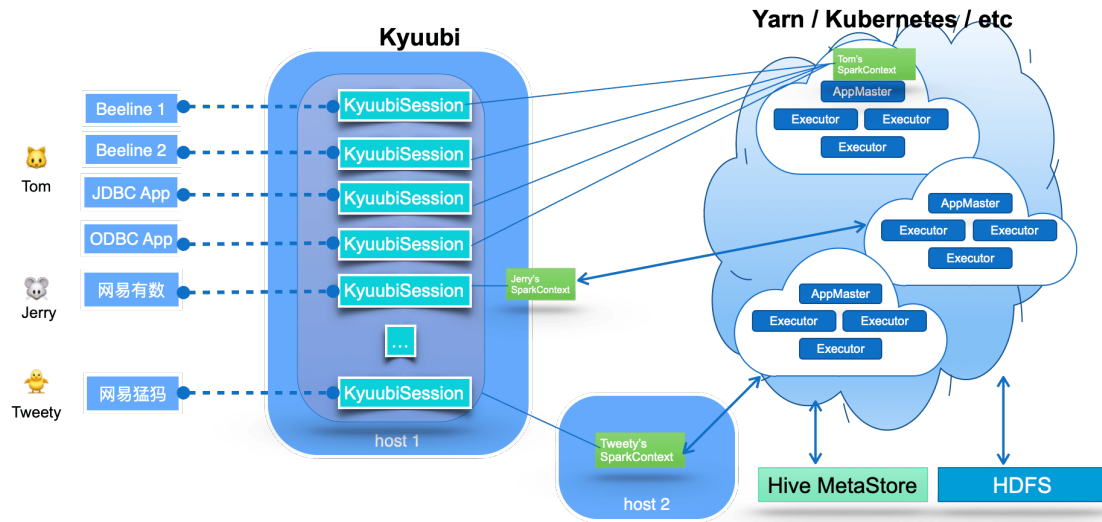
Kyuubi

Yarn / Kubernetes / etc

Tom

Jerry

Tweety

Beeline 1

Beeline 2

JDBC App

ODBC App

网易有数

网易猛犸

KyuubiSession

KyuubiSession

KyuubiSession

KyuubiSession

KyuubiSession

...

KyuubiSession

host 1

Jerry's SparkContext

Tweety's SparkContext

host 2

Tom's SparkContext

AppMaster

Executor

Executor

Executor

AppMaster

Executor

Executor

Executor

AppMaster

Executor

Executor

Executor

Hive MetaStore

HDFS